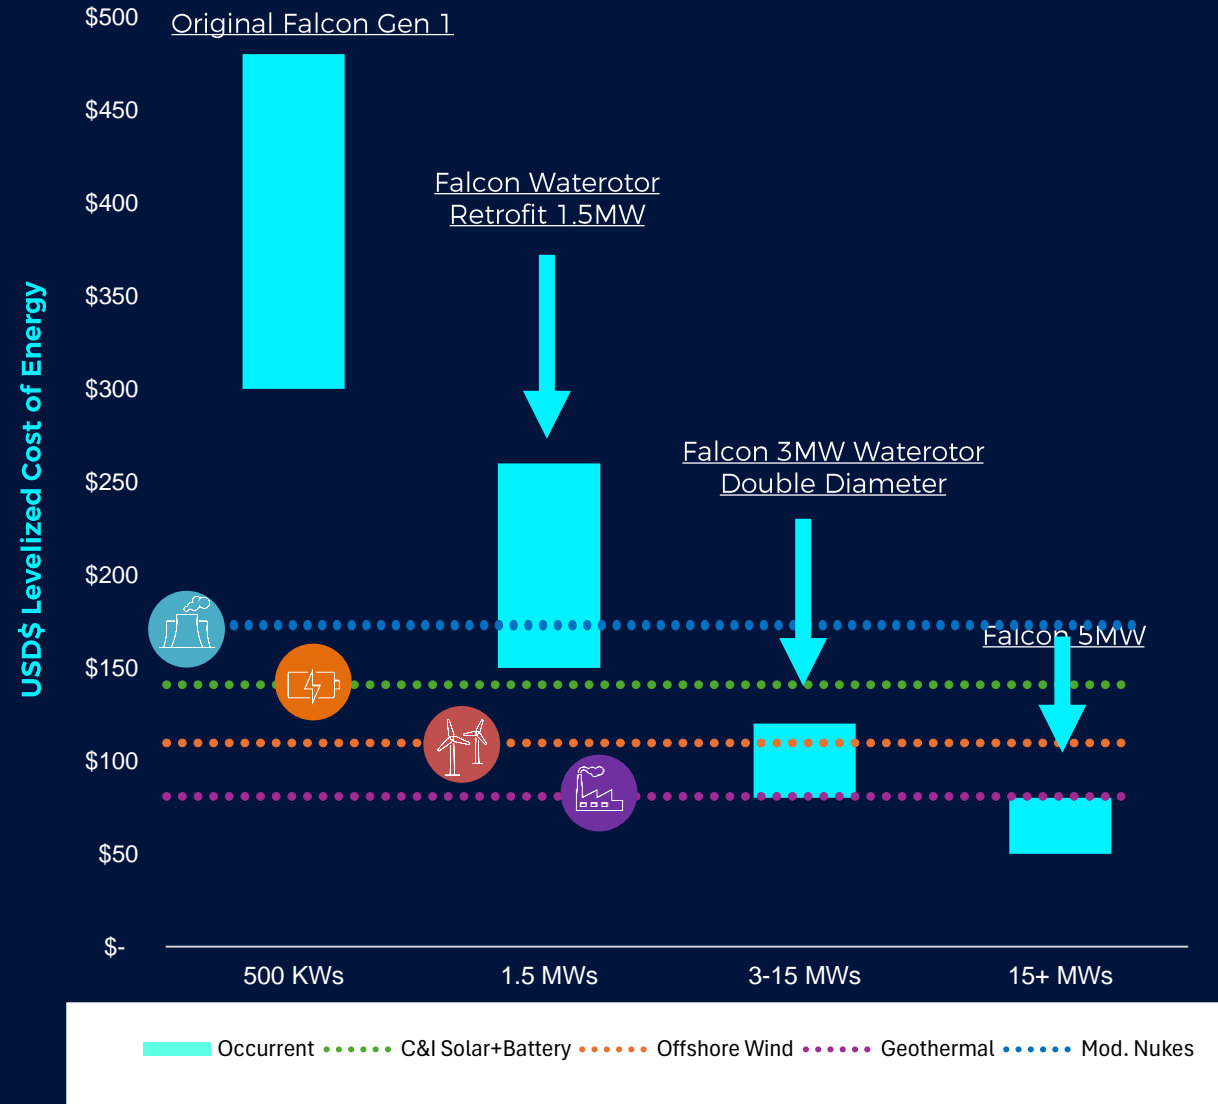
USD$ Levelized Cost of Energy

$500
$450
$400
$350
$300
$250
$200
$150
$100
$50
$-

Original Falcon Gen 1

Falcon Waterotor Retrofit 1.5MW

Falcon 3MW Waterotor Double Diameter

Falcon 5MW

500 KWs
1.5 MWs
3-15 MWs
15+ MWs

Occurrent
C&I Solar+Battery
Offshore Wind
Geothermal
Mod. Nukes